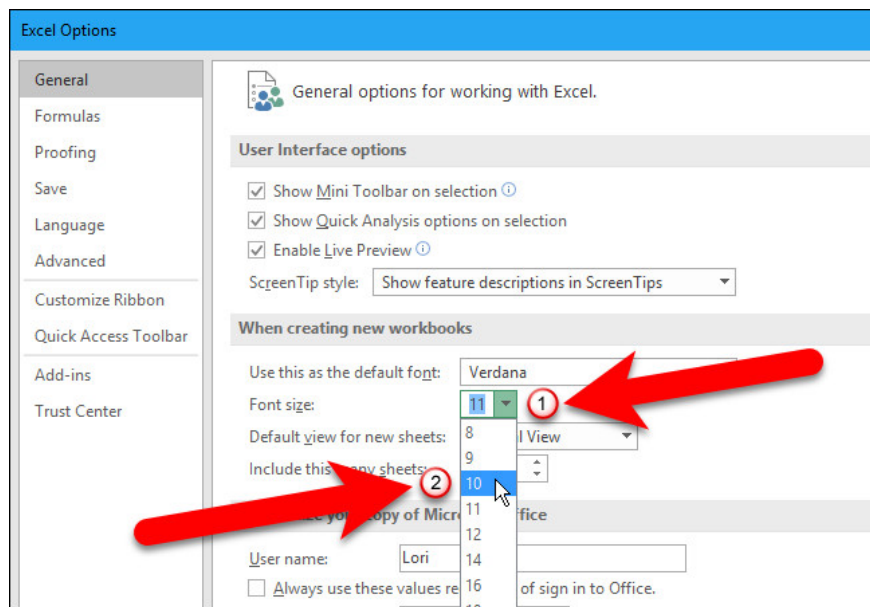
Excel Options

General
Formulas
Proofing
Save
Language
Advanced
Customize Ribbon
Quick Access Toolbar
Add-ins
Trust Center

General options for working with Excel.

User Interface options

Show Mini Toolbar on selection
Show Quick Analysis options on selection
Enable Live Preview
ScreenTip style: Show feature descriptions in ScreenTips

When creating new workbooks

Use this as the default font: Verdana
Font size: 11
Default view for new sheets: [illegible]l View
Include this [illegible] sheets:

8
9
10
11
12
14
16

1
2

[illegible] your copy of Micro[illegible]ffice

User name: Lori
Always use these values re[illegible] of sign in to Office.